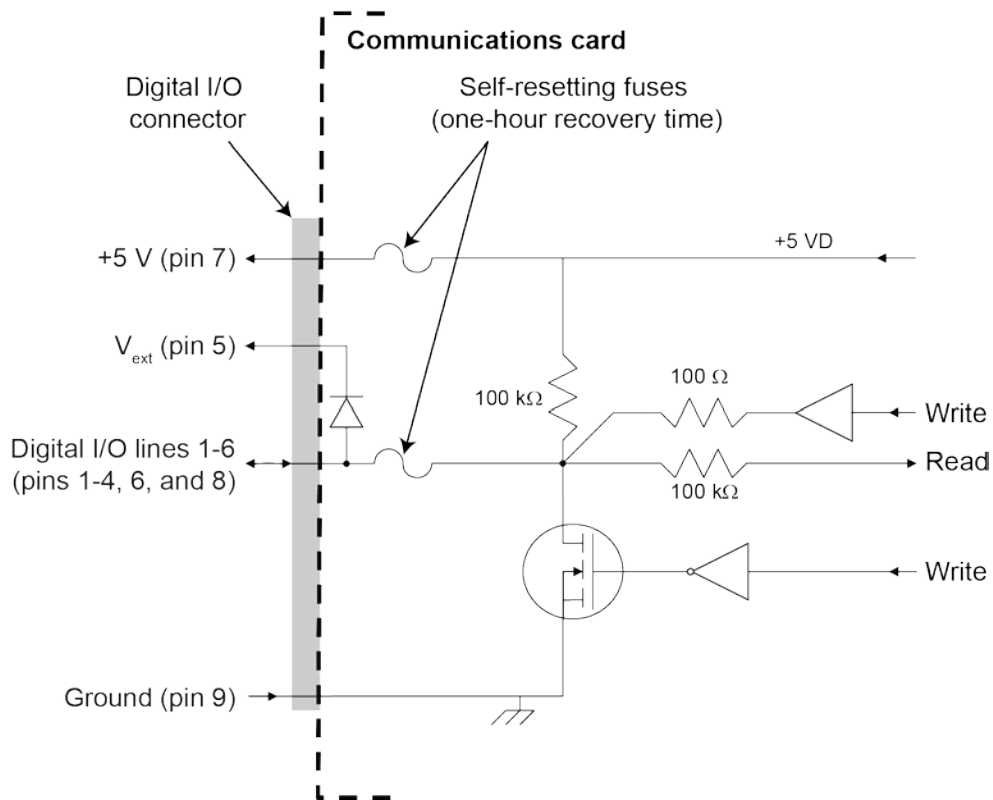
Communications card

Digital I/O connector

Self-resetting fuses (one-hour recovery time)

+5 V (pin 7)

+5 VD

$V_{ext}$ (pin 5)

100 kΩ

100 Ω

Write

Digital I/O lines 1-6 (pins 1-4, 6, and 8)

Read

100 kΩ

Write

Ground (pin 9)